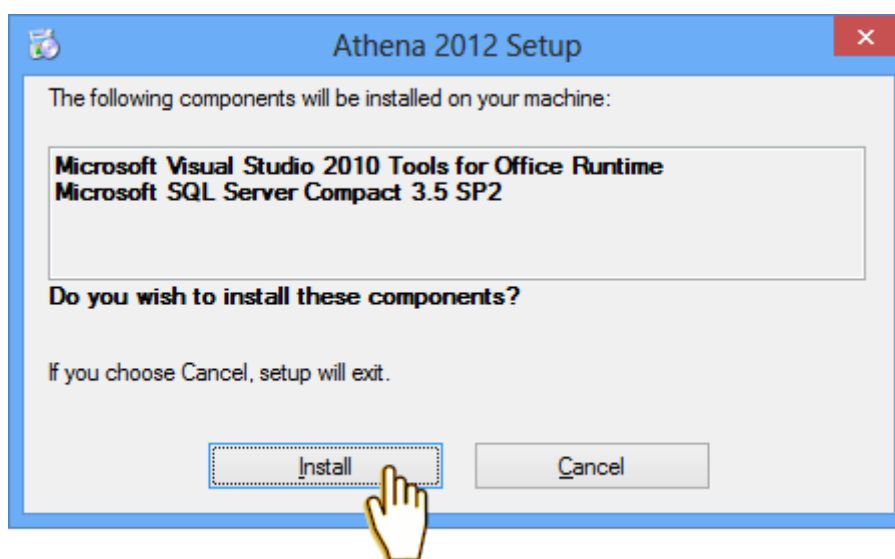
Athena 2012 Setup

×

The following components will be installed on your machine:

Microsoft Visual Studio 2010 Tools for Office Runtime
Microsoft SQL Server Compact 3.5 SP2

Do you wish to install these components?

If you choose Cancel, setup will exit.

Install

Cancel